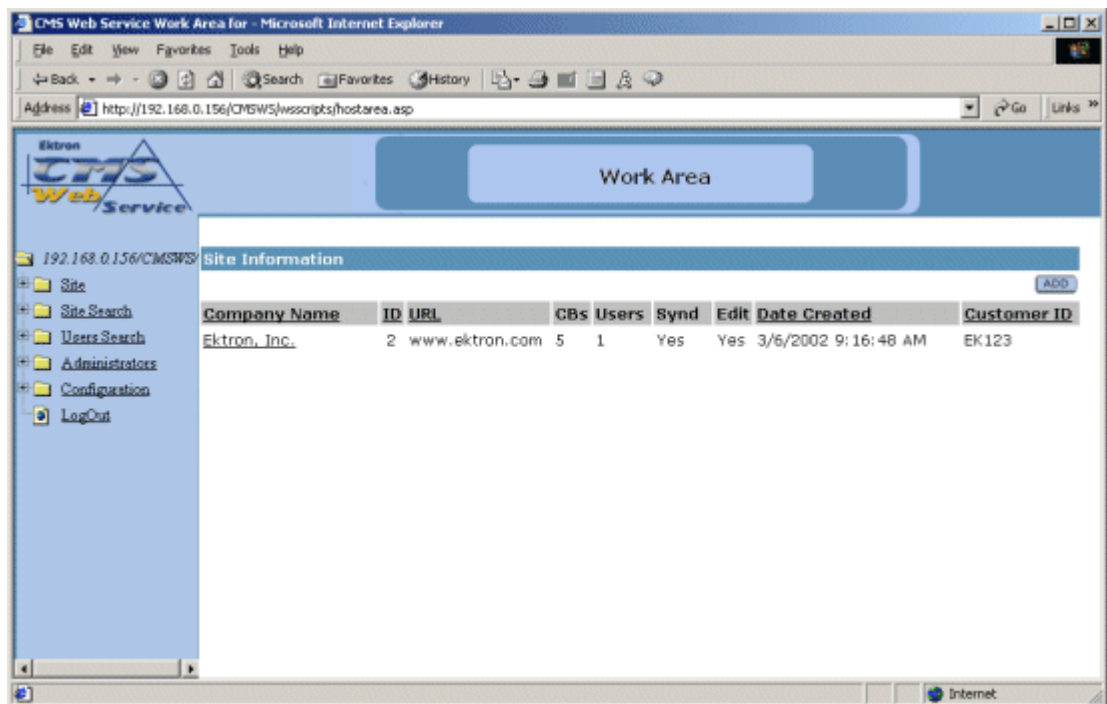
CMS Web Service Work Area for - Microsoft Internet Explorer

File Edit View Favorites Tools Help

Back Search Favorites History

Address http://192.168.0.156/CMSWS/wsscripts/hostarea.asp Go Links »

Ektron CMS Web Service

Work Area

192.168.0.156/CMSWS

Site

Site Search

Users Search

Administrators

Configuration

LogOut

Site Information

ADD

| Company Name | ID | URL | CBs | Users | Synd | Edit | Date Created | Customer ID |
|---|---|---|---|---|---|---|---|---|
| Ektron, Inc. | 2 | www.ektron.com | 5 | 1 | Yes | Yes | 3/6/2002 9:16:48 AM | EK123 |

Internet